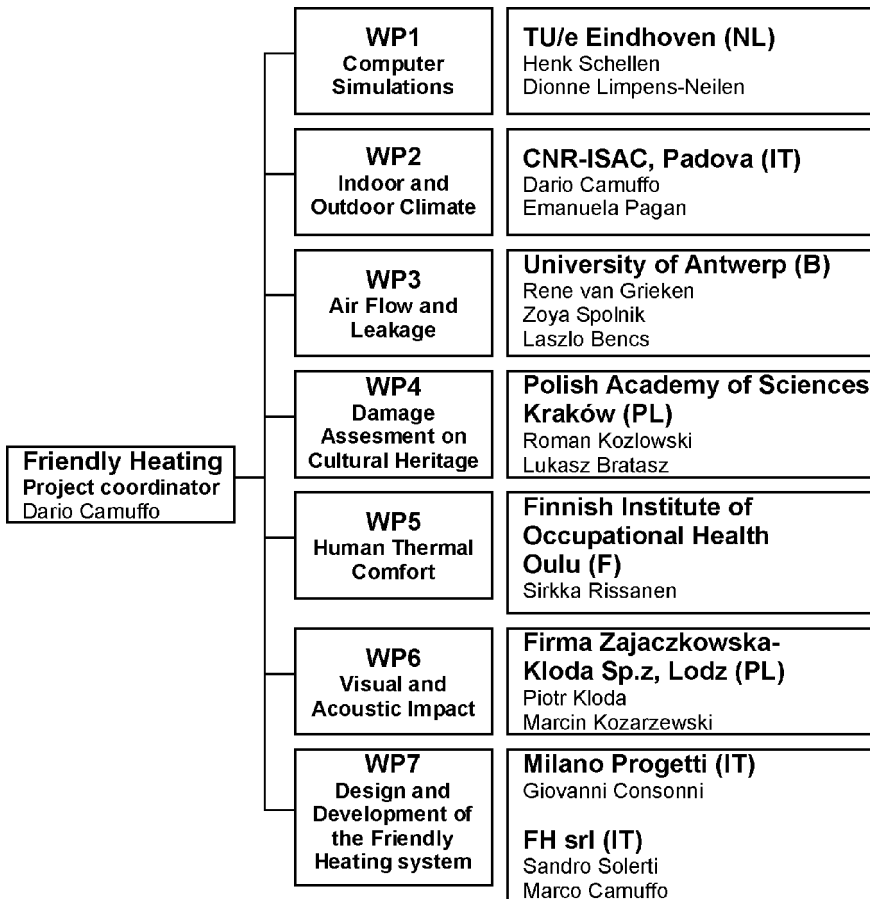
Friendly Heating
Project coordinator
Dario Camuffo

WP1
Computer Simulations

TU/e Eindhoven (NL)
Henk Schellen
Dionne Limpens-Neilen

WP2
Indoor and Outdoor Climate

CNR-ISAC, Padova (IT)
Dario Camuffo
Emanuela Pagan

WP3
Air Flow and Leakage

University of Antwerp (B)
Rene van Grieken
Zoya Spolnik
Laszlo Bencs

WP4
Damage Assesment on Cultural Heritage

Polish Academy of Sciences
Kraków (PL)
Roman Kozlowski
Lukasz Bratasz

WP5
Human Thermal Comfort

Finnish Institute of Occupational Health Oulu (F)
Sirkka Rissanen

WP6
Visual and Acoustic Impact

Firma Zajaczkowska-Kloda Sp.z, Lodz (PL)
Piotr Kloda
Marcin Kozarzewski

WP7
Design and Development of the Friendly Heating system

Milano Progetti (IT)
Giovanni Consonni

FH srl (IT)
Sandro Solerti
Marco Camuffo